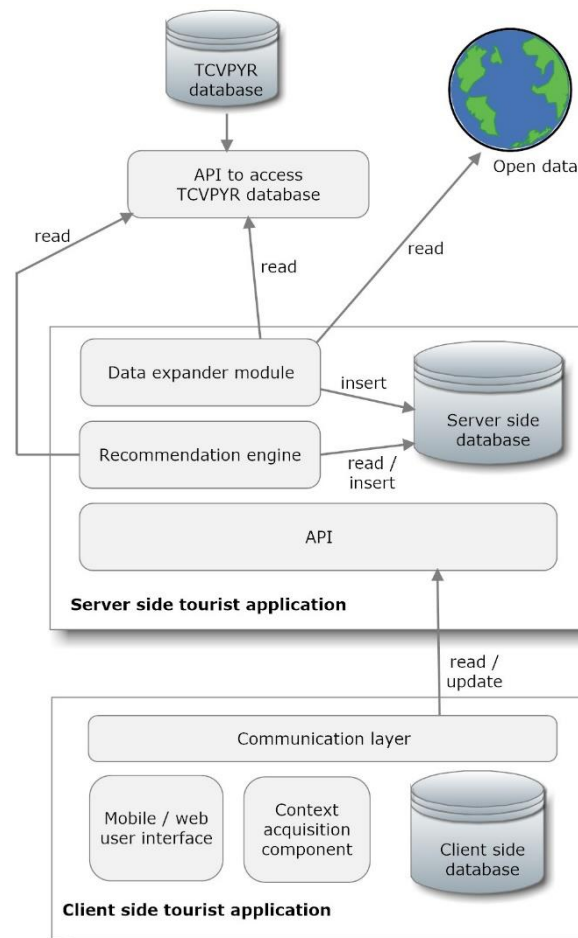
TCVPYR database

API to access TCVPYR database

Open data

read

read

read

Data expander module

insert

Server side database

Recommendation engine

read / insert

API

Server side tourist application

read / update

Communication layer

Mobile / web user interface

Context acquisition component

Client side database

Client side tourist application